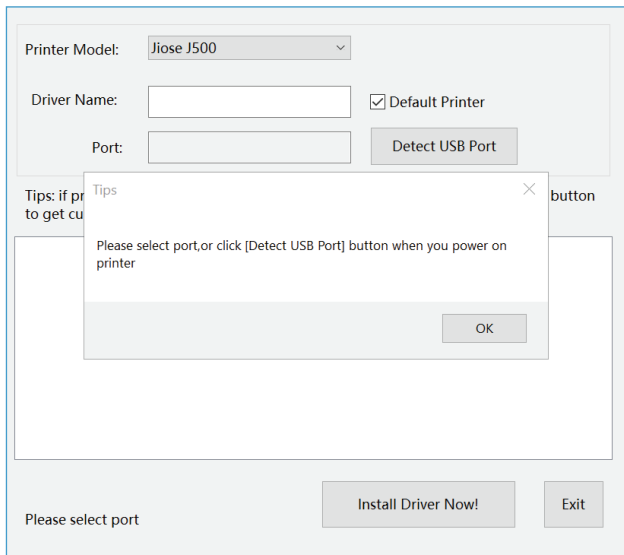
Printer Model: Jiose J500

Driver Name:

Default Printer

Port:

Detect USB Port

Tips: if pr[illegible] button
to get cu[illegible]

Tips

×

Please select port,or click [Detect USB Port] button when you power on printer

OK

Install Driver Now!

Exit

Please select port